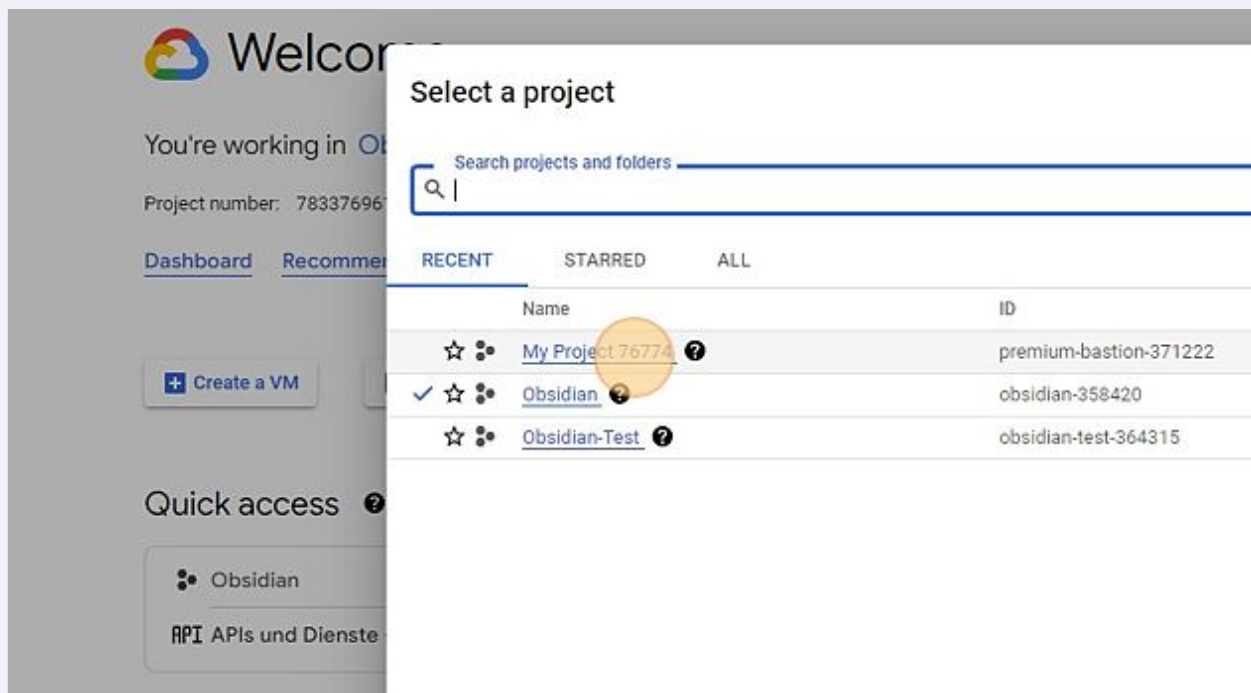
Welco

You're working in Ob

Project number: 78337696

Dashboard Recommen

Create a VM

Quick access

Obsidian

API APIs und Dienste

Select a project

Search projects and folders

RECENT STARRED ALL

| | Name | ID |
|---|---|---|
| | My Project 76774 | premium-bastion-371222 |
| ✓ | Obsidian | obsidian-358420 |
| | Obsidian-Test | obsidian-test-364315 |